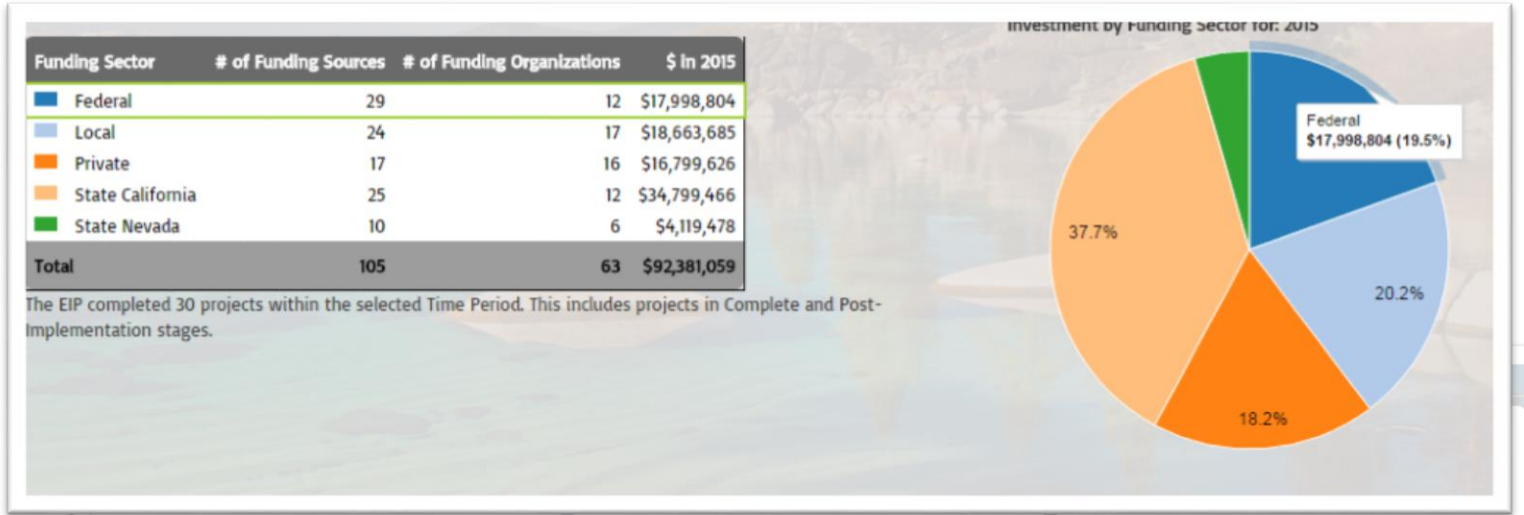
| Funding Sector | # of Funding Sources | # of Funding Organizations | \$ in 2015 |
|---|---|---|---|
| Federal | 29 | 12 | \$17,998,804 |
| Local | 24 | 17 | \$18,663,685 |
| Private | 17 | 16 | \$16,799,626 |
| State California | 25 | 12 | \$34,799,466 |
| State Nevada | 10 | 6 | \$4,119,478 |
| Total | 105 | 63 | \$92,381,059 |

The EIP completed 30 projects within the selected Time Period. This includes projects in Complete and Post-Implementation stages.

Investment by Funding Sector for: 2015

Federal
\$17,998,804 (19.5%)

37.7%

20.2%

18.2%